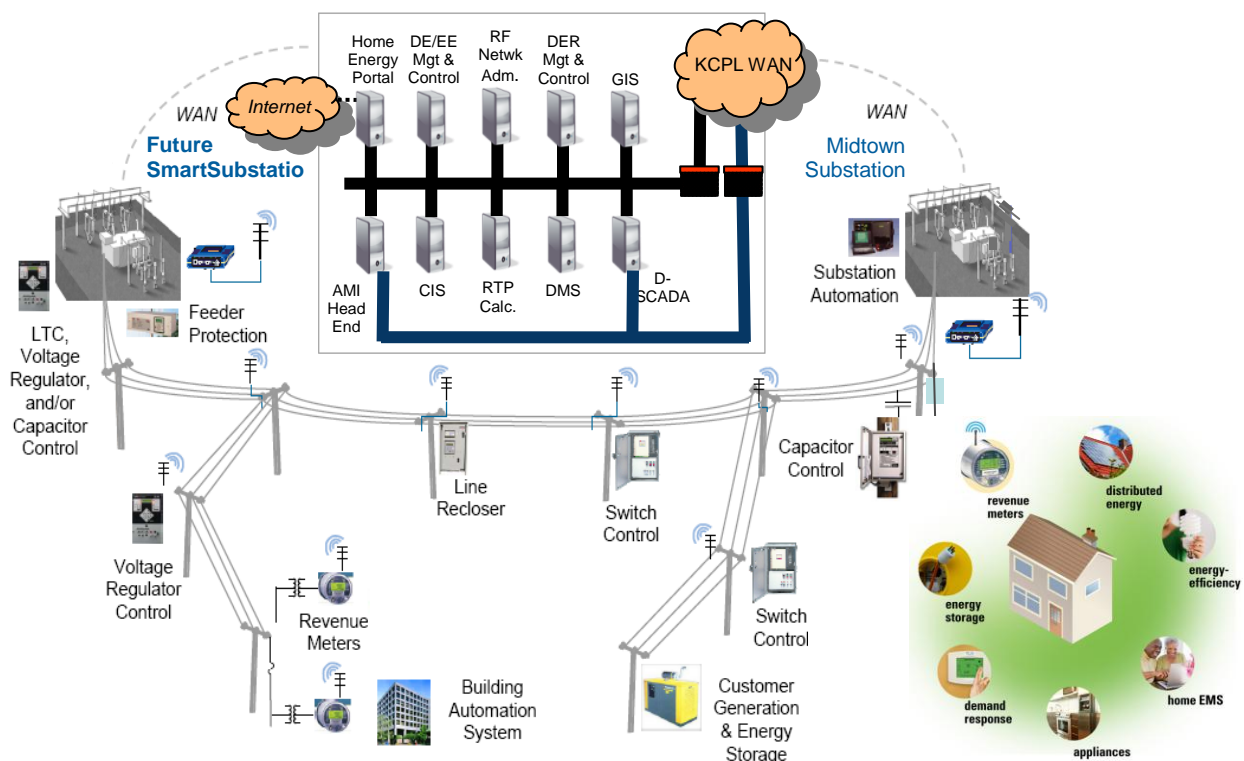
Home Energy Portal

DE/EE Mgt & Control

RF Netwk Adm.

DER Mgt & Control

GIS

KCPL WAN

WAN

Internet

Future SmartSubstatio

WAN

Midtown Substation

AMI Head End

CIS

RTP Calc.

DMS

D-SCADA

Substation Automation

LTC, Voltage Regulator, and/or Capacitor Control

Feeder Protection

Line Recloser

Switch Control

Capacitor Control

Voltage Regulator Control

Revenue Meters

Building Automation System

Switch Control

Customer Generation & Energy Storage

revenue meters

distributed energy

energy-efficiency

energy storage

demand response

home EMS

appliances